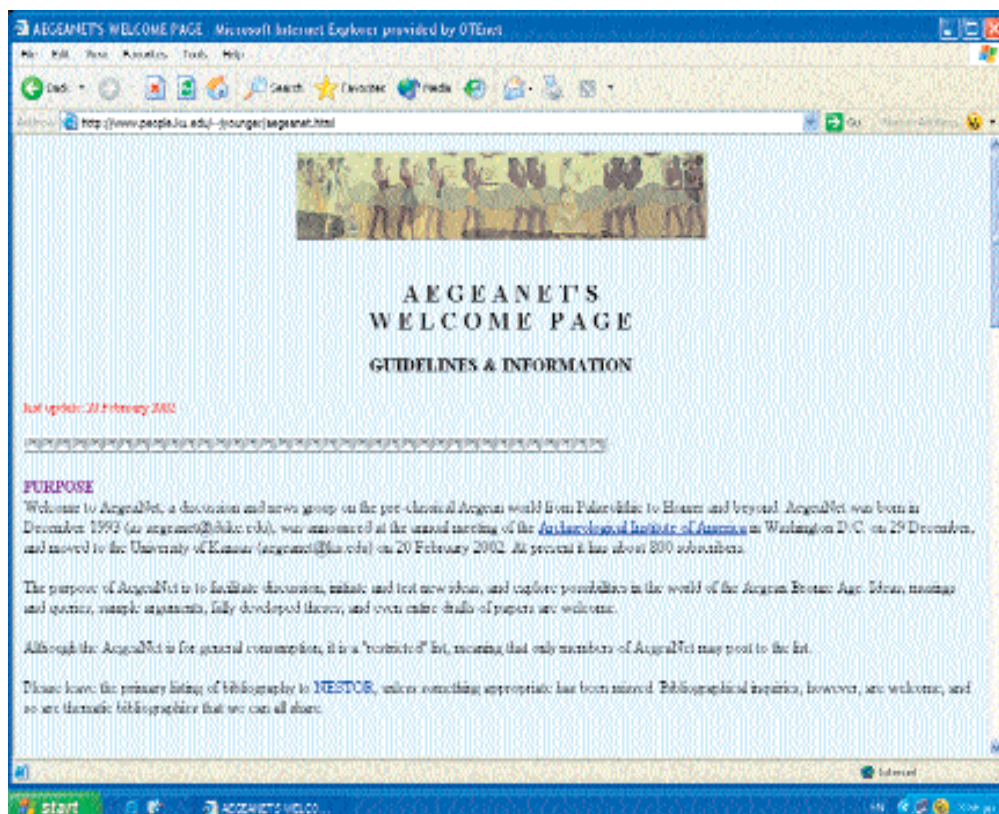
AEGEANET'S WELCOME PAGE - Microsoft Internet Explorer provided by OTEnet

File Edit View Favorites Tools Help

Back Search Favorites Media

Address http://www.people.ku.edu/~jyounger/aegeanet.html

Go

AEGEANET'S
WELCOME PAGE

GUIDELINES & INFORMATION

last update: 20 February 2002

PURPOSE
Welcome to AegeaNet, a discussion and news group on the pre-classical Aegean world from Palaeolithic to Homer and beyond. AegeaNet was born in December 1993 (as aegeanet@duke.edu), was announced at the annual meeting of the Archaeological Institute of America in Washington D.C. on 29 December, and moved to the University of Kansas (aegeanet@ku.edu) on 20 February 2002. At present it has about 800 subscribers.

The purpose of AegeaNet is to facilitate discussion, initiate and test new ideas, and explore possibilities in the world of the Aegean Bronze Age. Ideas, musings and queries, sample arguments, fully developed theory, and even entire drafts of papers are welcome.

Although the AegeaNet is for general consumption, it is a "restricted" list, meaning that only members of AegeaNet may post to the list.

Please leave the primary listing of bibliography to NESTOR, unless something appropriate has been missed. Bibliographical inquiries, however, are welcome, and so are thematic bibliographies that we can all share.

Internet

start ADGEANET'S WELCO...